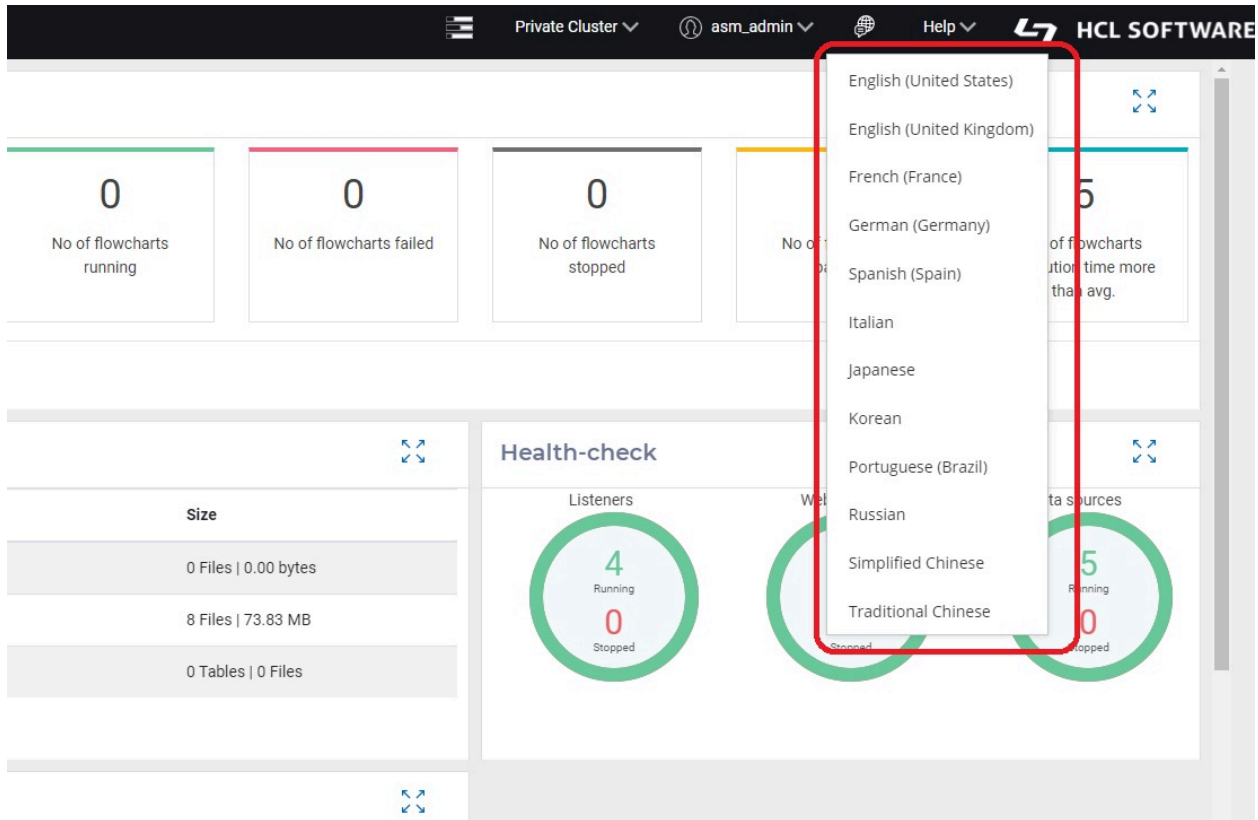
Private Cluster asm_admin Help HCL SOFTWARE

0
No of flowcharts running

0
No of flowcharts failed

0
No of flowcharts stopped

No of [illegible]

5
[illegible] of flowcharts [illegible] time more than avg.

English (United States)
English (United Kingdom)
French (France)
German (Germany)
Spanish (Spain)
Italian
Japanese
Korean
Portuguese (Brazil)
Russian
Simplified Chinese
Traditional Chinese

| Size |
|---|
| 0 Files \| 0.00 bytes |
| 8 Files \| 73.83 MB |
| 0 Tables \| 0 Files |

Health-check

Listeners
4
Running
0
Stopped

Web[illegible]
Stopped

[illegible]ta sources
5
Running
0
Stopped